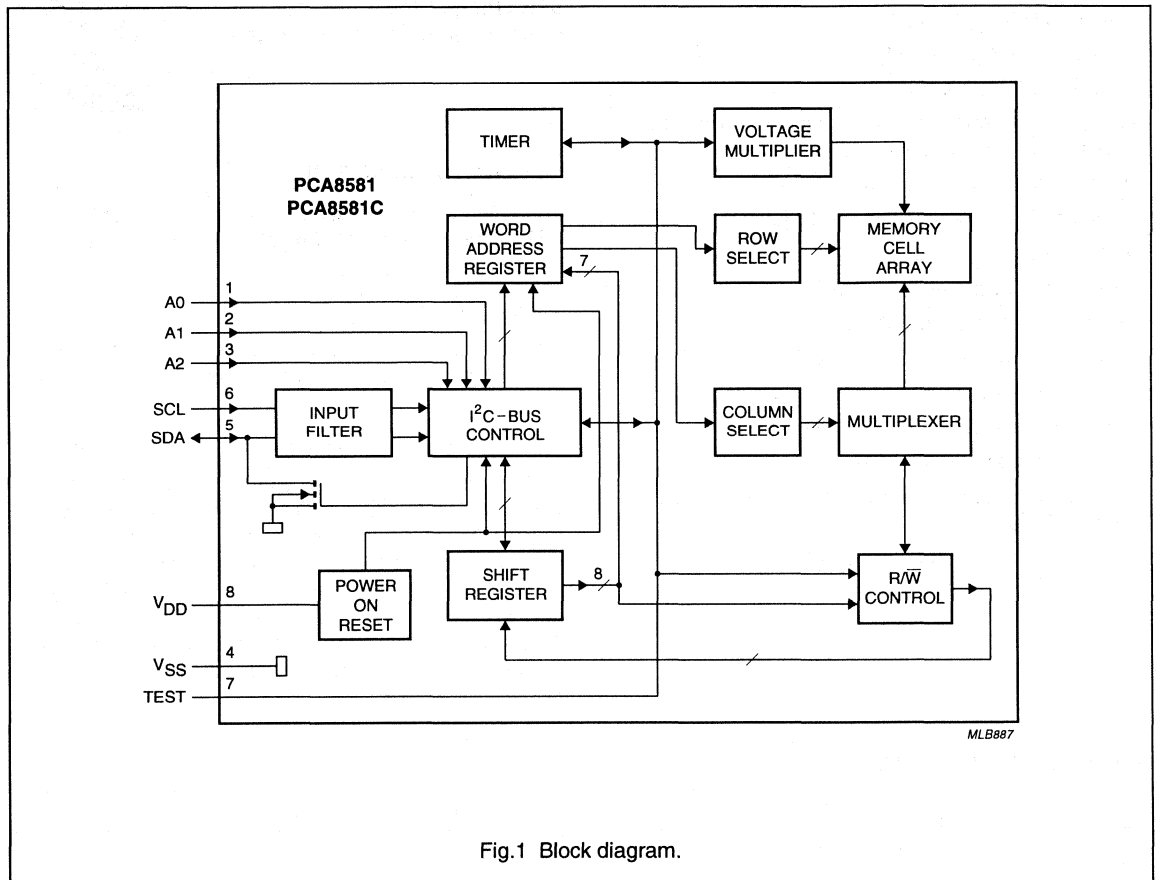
TIMER

VOLTAGE MULTIPLIER

PCA8581
PCA8581C

WORD ADDRESS REGISTER

ROW SELECT

MEMORY CELL ARRAY

7

A0 1
A1 2
A2 3
SCL 6
SDA 5

INPUT FILTER

$I^2C$-BUS CONTROL

COLUMN SELECT

MULTIPLEXER

POWER ON RESET

SHIFT REGISTER

8

R/$\overline{W}$ CONTROL

$V_{DD}$ 8
$V_{SS}$ 4
TEST 7

MLB887

Fig.1 Block diagram.